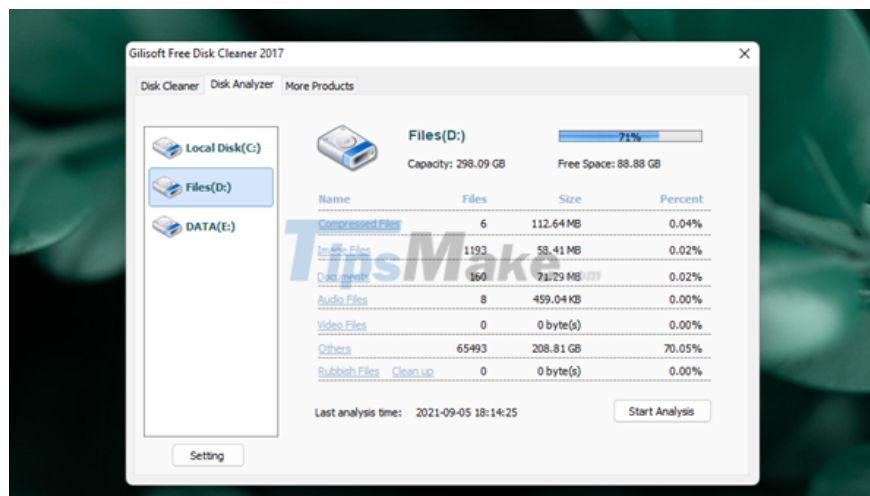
Gilisoft Free Disk Cleaner 2017

Disk Cleaner | Disk Analyzer | More Products

Local Disk(C:)

Files(D:)

DATA(E:)

Setting

Files(D:)

71%

Capacity: 298.09 GB

Free Space: 88.88 GB

| Name | Files | Size | Percent |
|---|---|---|---|
| Compressed Files | 6 | 112.64 MB | 0.04% |
| Image Files | 1193 | 58.41 MB | 0.02% |
| Documents | 160 | 71.29 MB | 0.02% |
| Audio Files | 8 | 459.04 KB | 0.00% |
| Video Files | 0 | 0 byte(s) | 0.00% |
| Others | 65493 | 208.81 GB | 70.05% |
| Rubbish Files Clean up | 0 | 0 byte(s) | 0.00% |

Last analysis time: 2021-09-05 18:14:25

Start Analysis

TipsMake.com